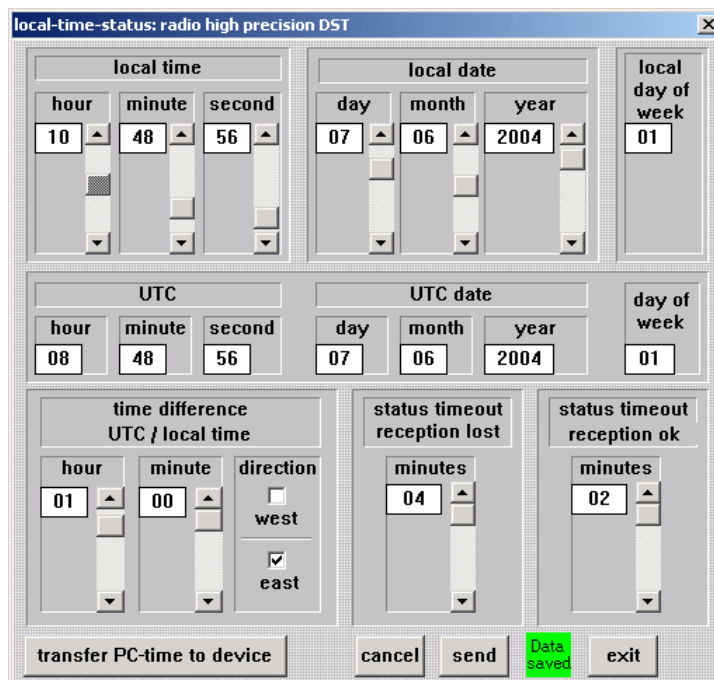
local-time-status: radio high precision DST

local time
hour
10
minute
48
second
56

local date
day
07
month
06
year
2004

local day of week
01

UTC
hour
08
minute
48
second
56

UTC date
day
07
month
06
year
2004

day of week
01

time difference UTC / local time
hour
01
minute
00
direction
west
east

status timeout reception lost
minutes
04

status timeout reception ok
minutes
02

transfer PC-time to device
cancel
send
Data saved
exit